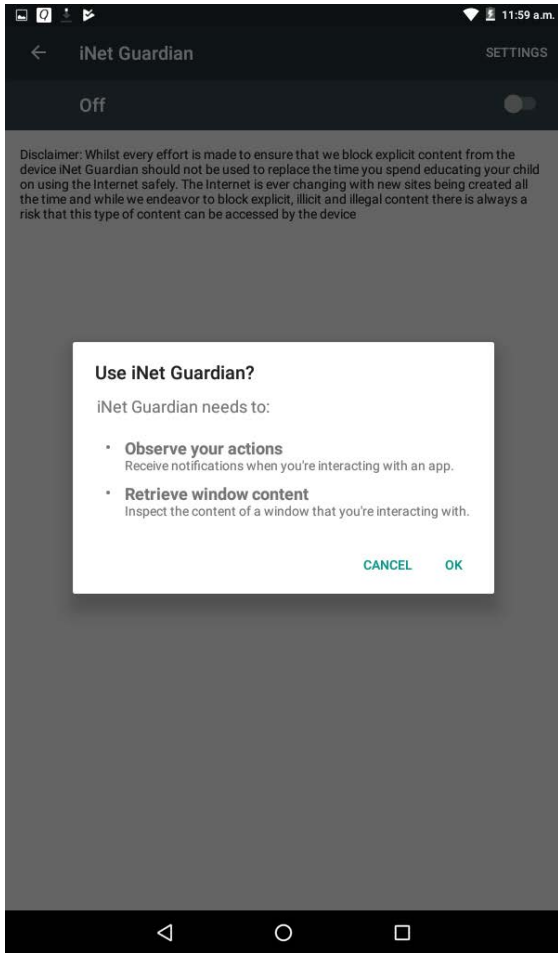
11:59 a.m.

iNet Guardian

SETTINGS

Off

Disclaimer: Whilst every effort is made to ensure that we block explicit content from the device iNet Guardian should not be used to replace the time you spend educating your child on using the Internet safely. The Internet is ever changing with new sites being created all the time and while we endeavor to block explicit, illicit and illegal content there is always a risk that this type of content can be accessed by the device

Use iNet Guardian?

iNet Guardian needs to:

• Observe your actions
Receive notifications when you're interacting with an app.

• Retrieve window content
Inspect the content of a window that you're interacting with.

CANCEL OK